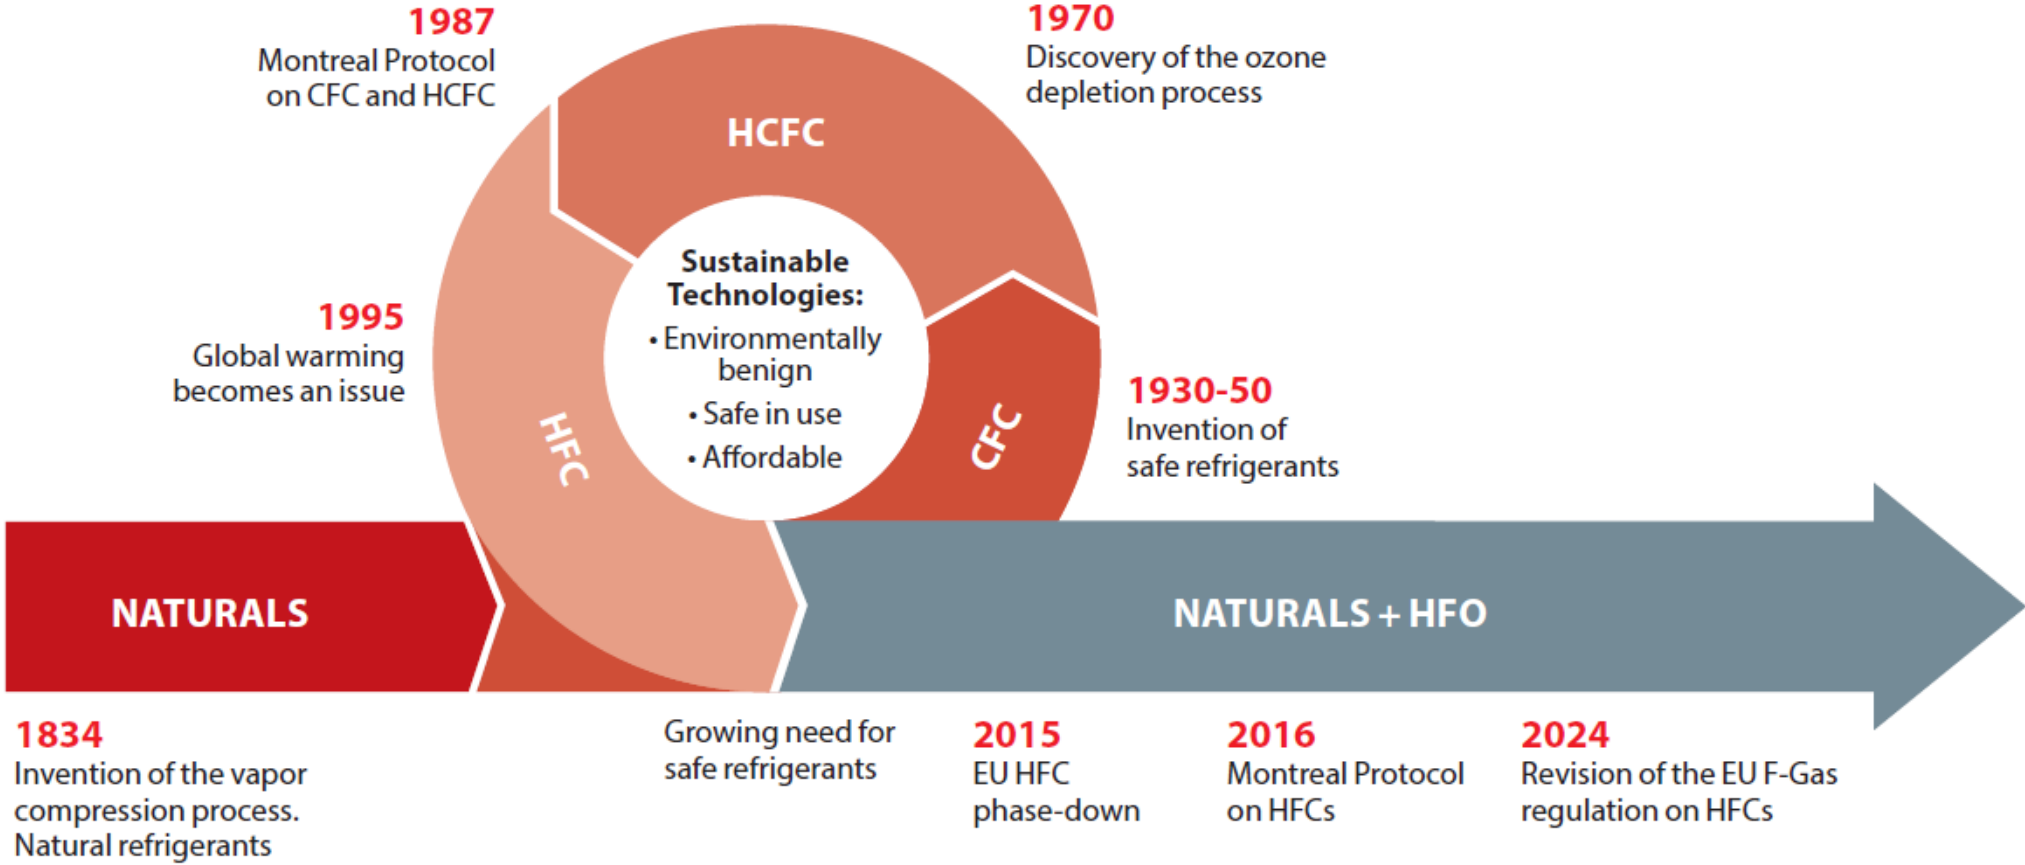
1987
Montreal Protocol on CFC and HCFC

1970
Discovery of the ozone depletion process

HCFC

Sustainable Technologies:
• Environmentally benign
• Safe in use
• Affordable

1995
Global warming becomes an issue

HFC

CFC

1930-50
Invention of safe refrigerants

NATURALS

NATURALS + HFO

1834
Invention of the vapor compression process. Natural refrigerants

Growing need for safe refrigerants

2015
EU HFC phase-down

2016
Montreal Protocol on HFCs

2024
Revision of the EU F-Gas regulation on HFCs